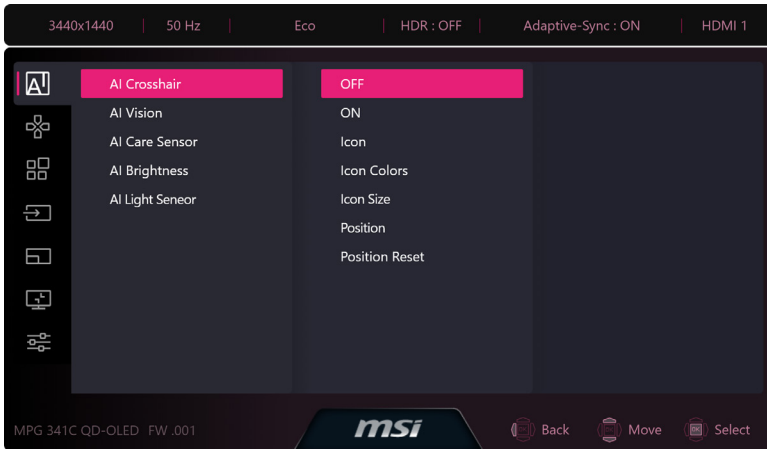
3440x1440 | 50 Hz | Eco | HDR : OFF | Adaptive-Sync : ON | HDMI 1

AI

AI Crosshair
AI Vision
AI Care Sensor
AI Brightness
AI Light Seneor

OFF
ON
Icon
Icon Colors
Icon Size
Position
Position Reset

MPG 341C QD-OLED FW .001

msi

Back
Move
OK
Select